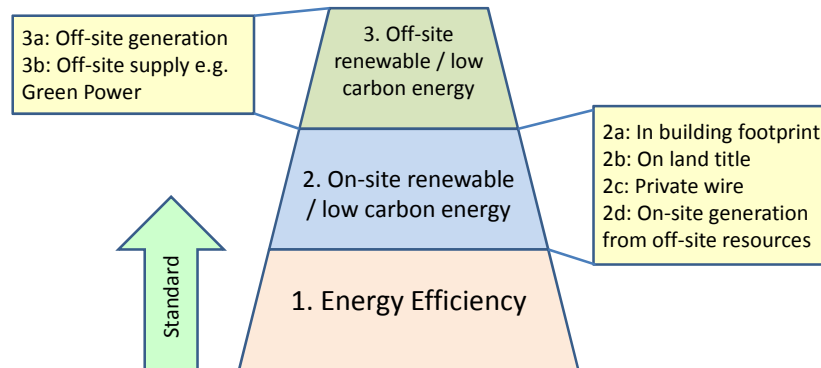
3a: Off-site generation
3b: Off-site supply e.g. Green Power

3. Off-site renewable / low carbon energy

2a: In building footprint
2b: On land title
2c: Private wire
2d: On-site generation from off-site resources

2. On-site renewable / low carbon energy

Standard

1. Energy Efficiency